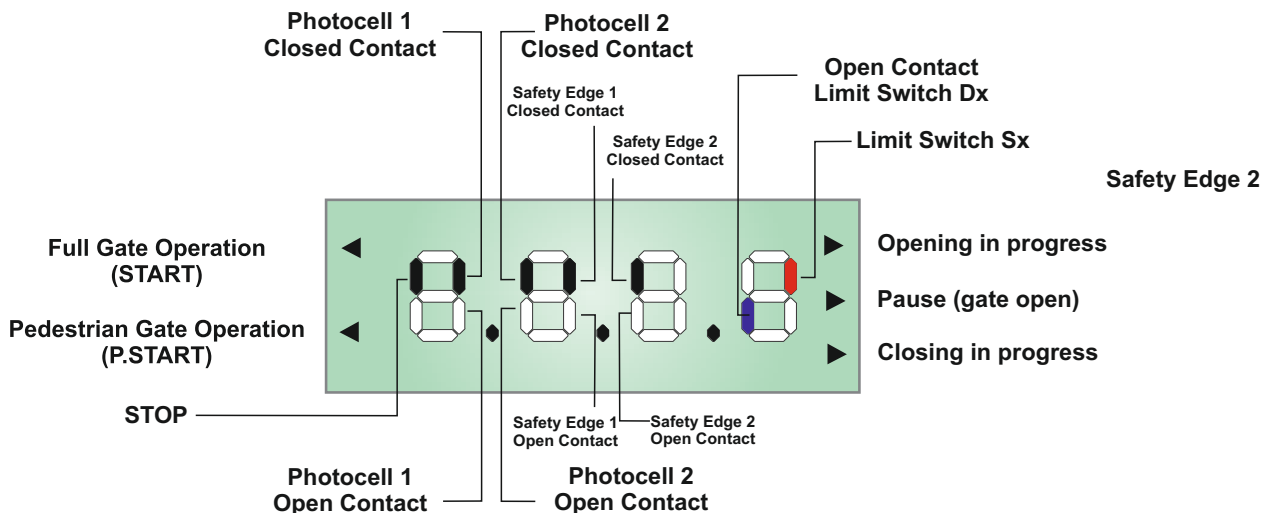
Photocell 1
Closed Contact

Photocell 2
Closed Contact

Safety Edge 1
Closed Contact

Safety Edge 2
Closed Contact

Open Contact
Limit Switch Dx

Limit Switch Sx

Safety Edge 2

Full Gate Operation
(START)

Pedestrian Gate Operation
(P.START)

Opening in progress

Pause (gate open)

Closing in progress

STOP

Safety Edge 1
Open Contact

Safety Edge 2
Open Contact

Photocell 1
Open Contact

Photocell 2
Open Contact